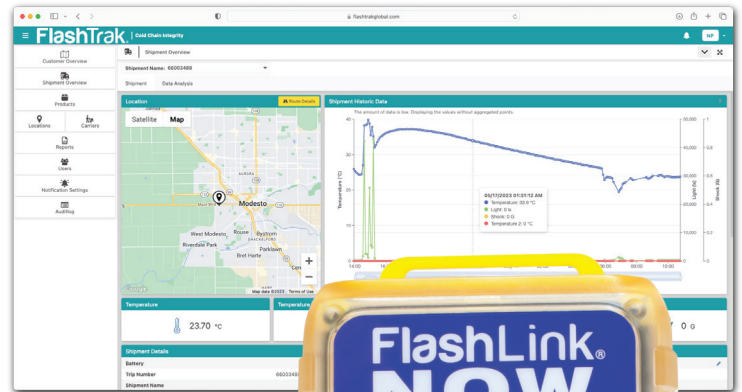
flashtrakglobal.com

FlashTrak Cold Chain Integrity

NP

Customer Overview
Shipment Overview
Products
Locations
Carriers
Reports
Users
Notification Settings
AuditLog

Shipment Overview

Shipment Name: 66003488

Shipment
Data Analysis

Location
Route Details

Satellite
Map

Modesto
West Modesto
Rouse
Bystrom
Riverdale Park
Parklawn
Bret Harte
Cer

Google
Map data ©2023
Terms of Use

Shipment Historic Data

The amount of data is low. Displaying the values without aggregated points.

40
30
20
10
0

Temperature (°C)

60,000
40,000
20,000
0

Light (lx)

1
0.8
0.6
0.4
0.2
0

Shock (G)

05/11/2023 01:31:12 AM
Temperature: 30.9 °C
Light: 0 lx
Shock: 0 G
Temperature 2: 0 °C

14:00
00:00

Temperature
23.70 °C

Temperature

0 G

Shipment Details

Battery
Trip Number
66003488
Shipment Name

FlashLink®
NOW